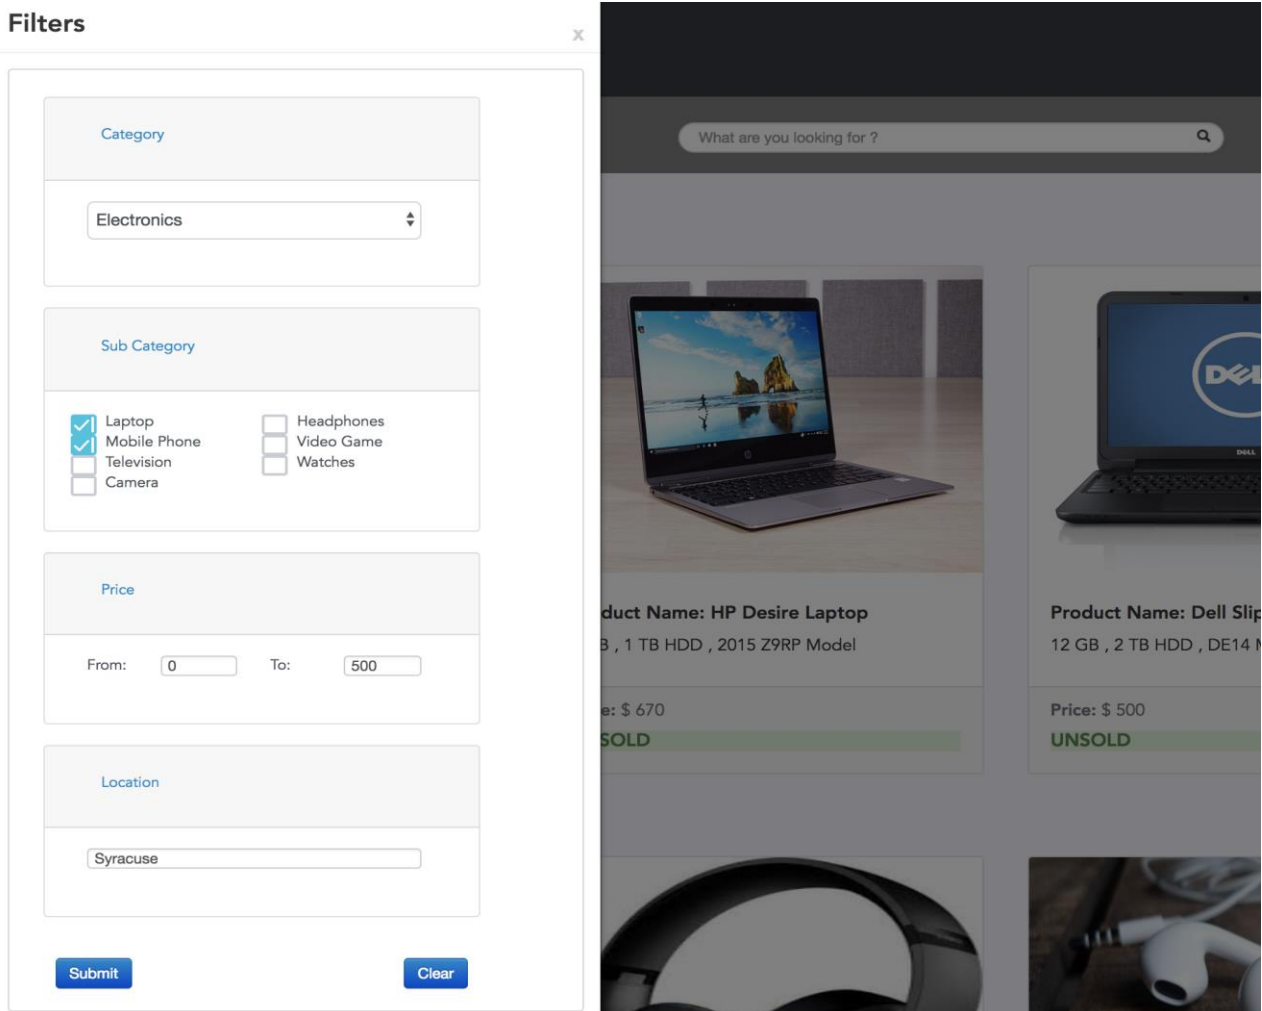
Filters

x

Category

Electronics

Sub Category

Laptop
Mobile Phone
Television
Camera

Headphones
Video Game
Watches

Price

From: 0 To: 500

Location

Syracuse

Submit

Clear

What are you looking for ?

duct Name: HP Desire Laptop
B , 1 TB HDD , 2015 Z9RP Model

e: $ 670
SOLD

Product Name: Dell Slip
12 GB , 2 TB HDD , DE14 M

Price: $ 500
UNSOLD